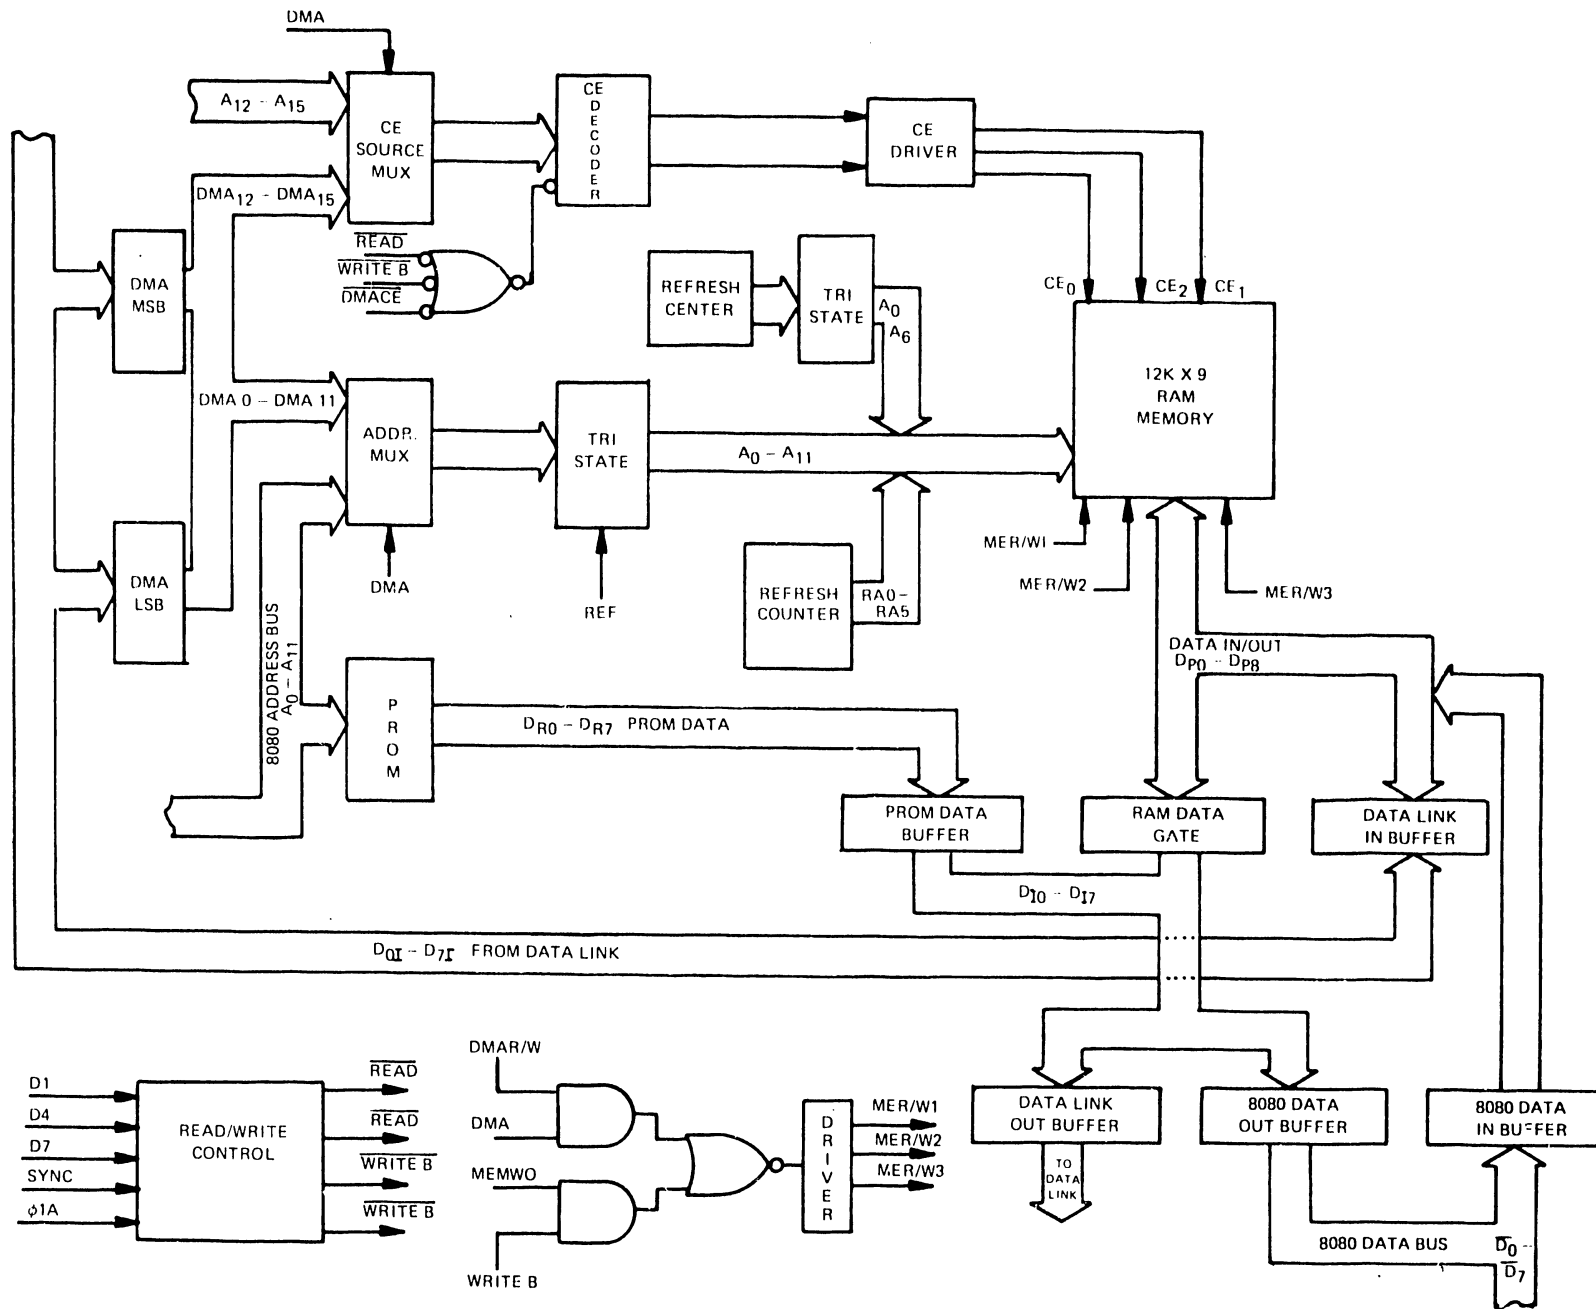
DMA

$A_{12} - A_{15}$

CE SOURCE MUX

CE DECODER

CE DRIVER

$DMA_{12} - DMA_{15}$

$\overline{READ}$
$\overline{WRITE\ B}$
$\overline{DMACE}$

DMA MSB

REFRESH CENTER

TRI STATE

$A_0$
$A_6$

$CE_0$ $CE_2$ $CE_1$

12K X 9 RAM MEMORY

DMA 0 – DMA 11

ADDR. MUX

TRI STATE

$A_0 - A_{11}$

DMA LSB

DMA

REF

REFRESH COUNTER

RA0 – RA5

MER/WI

MER/W2

MER/W3

8080 ADDRESS BUS $A_0 - A_{11}$

PROM

$D_{R0} - D_{R7}$ PROM DATA

DATA IN/OUT
$D_{P0} - D_{P8}$

PROM DATA BUFFER

RAM DATA GATE

DATA LINK IN BUFFER

$D_{I0} - D_{I7}$

$D_{0I} - D_{7I}$ FROM DATA LINK

D1
D4
D7
SYNC
$\phi 1A$

READ/WRITE CONTROL

$\overline{READ}$
$\overline{READ}$
$\overline{WRITE\ B}$
$\overline{WRITE\ B}$

DMAR/W

DMA

MEMWO

WRITE B

DRIVER

MER/W1
MER/W2
MER/W3

DATA LINK OUT BUFFER

TO DATA LINK

8080 DATA OUT BUFFER

8080 DATA IN BUFFER

8080 DATA BUS

$\overline{D_0}$ - $\overline{D_7}$